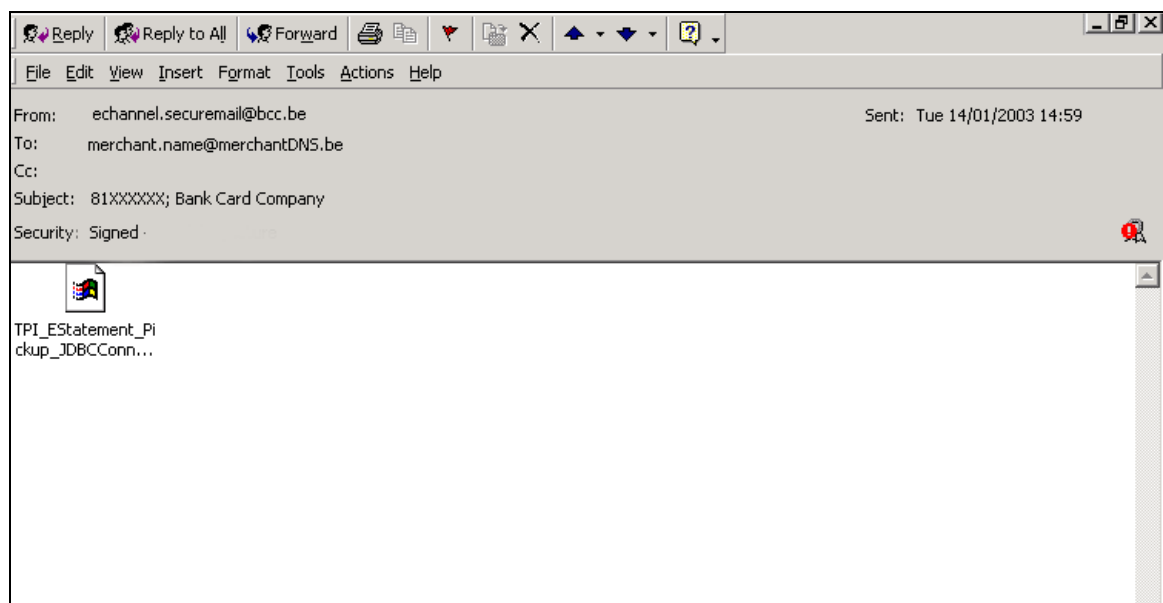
Reply | Reply to All | Forward

File Edit View Insert Format Tools Actions Help

From: echannel.securemail@bcc.be

Sent: Tue 14/01/2003 14:59

To: merchant.name@merchantDNS.be

Cc:

Subject: 81XXXXXX; Bank Card Company

Security: Signed

TPI_EStatement_Pickup_JDBCConn...